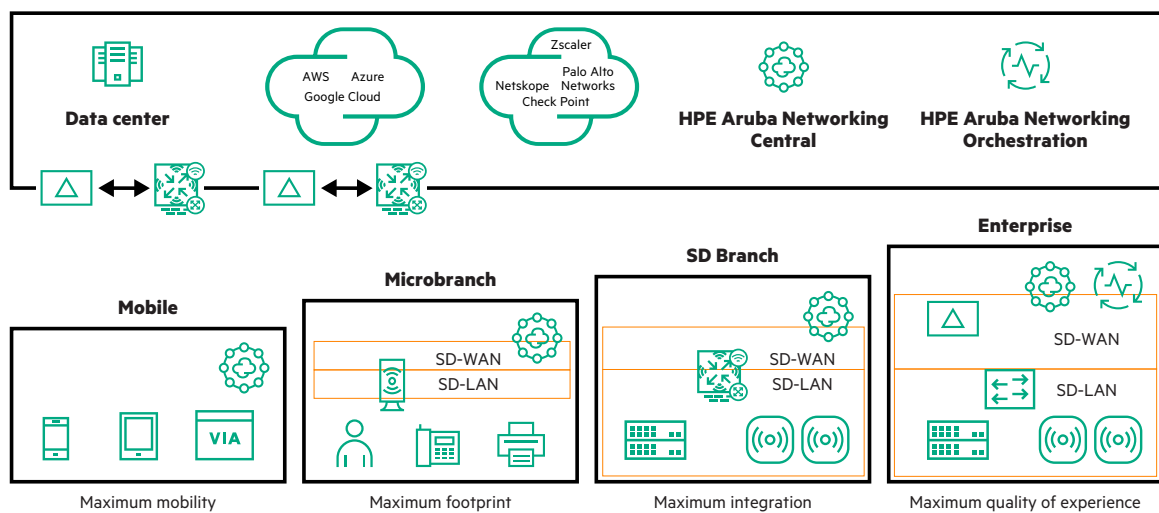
Data center

AWS Azure Google Cloud

Zscaler Palo Alto Networks Netskope Check Point

HPE Aruba Networking Central

HPE Aruba Networking Orchestration

Mobile

VIA

Maximum mobility

Microbranch

SD-WAN

SD-LAN

Maximum footprint

SD Branch

SD-WAN

SD-LAN

Maximum integration

Enterprise

SD-WAN

SD-LAN

Maximum quality of experience